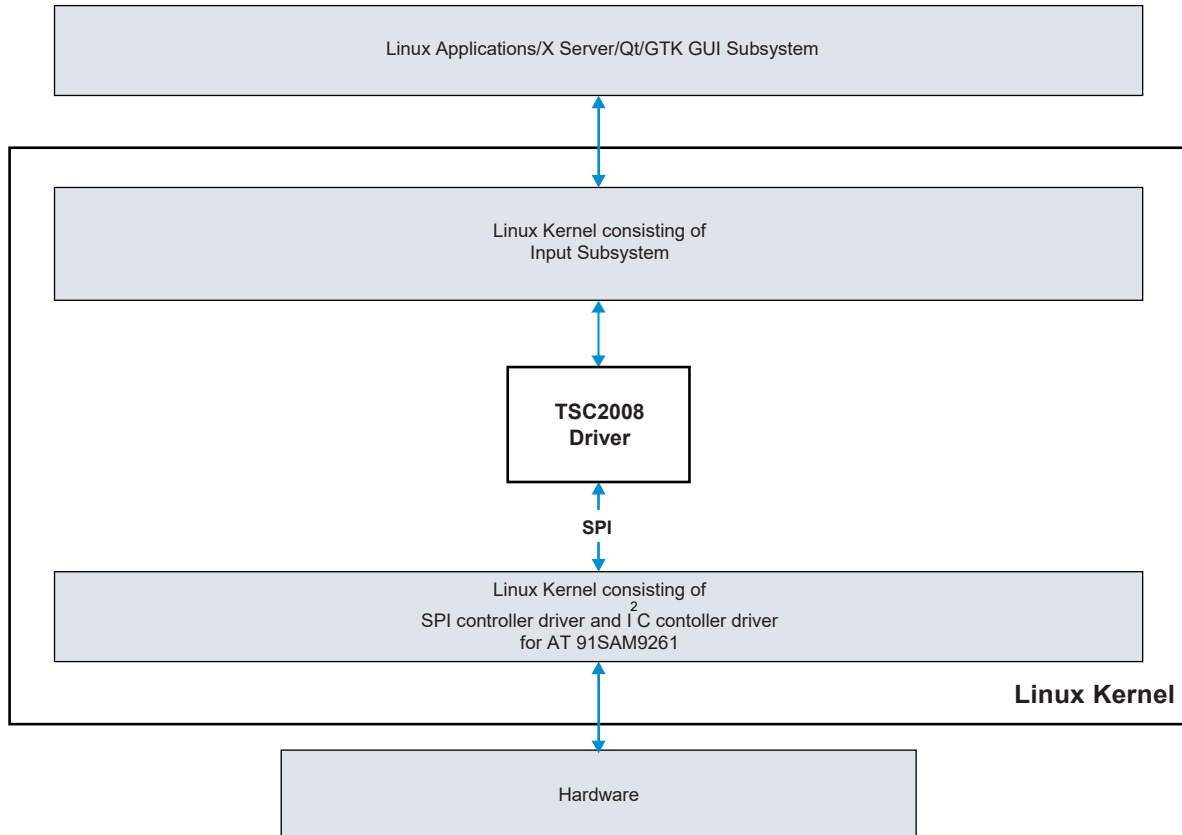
Linux Applications/X Server/Qt/GTK GUI Subsystem

Linux Kernel consisting of
Input Subsystem

TSC2008
Driver

SPI

Linux Kernel consisting of
SPI controller driver and $I^2C$ contoller driver
for AT 91SAM9261

Linux Kernel

Hardware